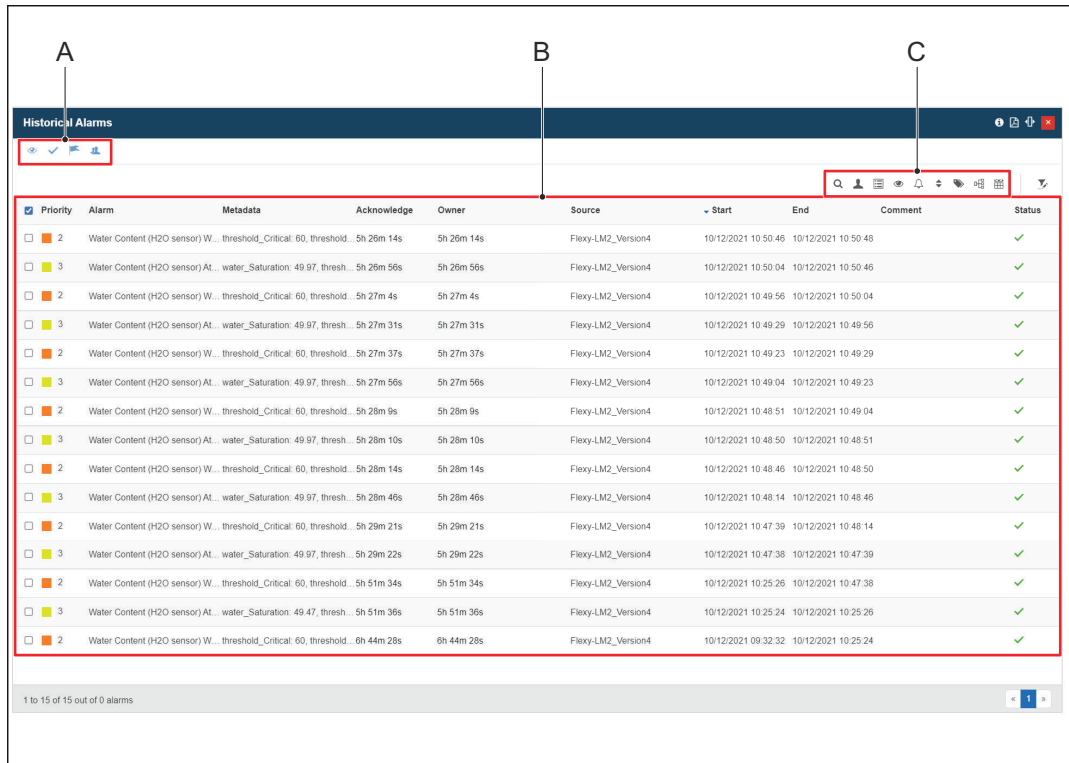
A

B

C

Historical Alarms

| Priority | Alarm | Metadata | Acknowledge | Owner | Source | Start | End | Comment | Status |
|---|---|---|---|---|---|---|---|---|---|
| 2 | Water Content (H2O sensor) W... | threshold_Critical: 60, threshold... | 5h 26m 14s | 5h 26m 14s | Flexy-LM2_Version4 | 10/12/2021 10:50:46 | 10/12/2021 10:50:48 | | ✓ |
| 3 | Water Content (H2O sensor) At... | water_Saturation: 49.97, thresh... | 5h 26m 56s | 5h 26m 56s | Flexy-LM2_Version4 | 10/12/2021 10:50:04 | 10/12/2021 10:50:46 | | ✓ |
| 2 | Water Content (H2O sensor) W... | threshold_Critical: 60, threshold... | 5h 27m 4s | 5h 27m 4s | Flexy-LM2_Version4 | 10/12/2021 10:49:56 | 10/12/2021 10:50:04 | | ✓ |
| 3 | Water Content (H2O sensor) At... | water_Saturation: 49.97, thresh... | 5h 27m 31s | 5h 27m 31s | Flexy-LM2_Version4 | 10/12/2021 10:49:29 | 10/12/2021 10:49:56 | | ✓ |
| 2 | Water Content (H2O sensor) W... | threshold_Critical: 60, threshold... | 5h 27m 37s | 5h 27m 37s | Flexy-LM2_Version4 | 10/12/2021 10:49:23 | 10/12/2021 10:49:29 | | ✓ |
| 3 | Water Content (H2O sensor) At... | water_Saturation: 49.97, thresh... | 5h 27m 56s | 5h 27m 56s | Flexy-LM2_Version4 | 10/12/2021 10:49:04 | 10/12/2021 10:49:23 | | ✓ |
| 2 | Water Content (H2O sensor) W... | threshold_Critical: 60, threshold... | 5h 28m 9s | 5h 28m 9s | Flexy-LM2_Version4 | 10/12/2021 10:48:51 | 10/12/2021 10:49:04 | | ✓ |
| 3 | Water Content (H2O sensor) At... | water_Saturation: 49.97, thresh... | 5h 28m 10s | 5h 28m 10s | Flexy-LM2_Version4 | 10/12/2021 10:48:50 | 10/12/2021 10:48:51 | | ✓ |
| 2 | Water Content (H2O sensor) W... | threshold_Critical: 60, threshold... | 5h 28m 14s | 5h 28m 14s | Flexy-LM2_Version4 | 10/12/2021 10:48:46 | 10/12/2021 10:48:50 | | ✓ |
| 3 | Water Content (H2O sensor) At... | water_Saturation: 49.97, thresh... | 5h 28m 46s | 5h 28m 46s | Flexy-LM2_Version4 | 10/12/2021 10:48:14 | 10/12/2021 10:48:46 | | ✓ |
| 2 | Water Content (H2O sensor) W... | threshold_Critical: 60, threshold... | 5h 29m 21s | 5h 29m 21s | Flexy-LM2_Version4 | 10/12/2021 10:47:39 | 10/12/2021 10:48:14 | | ✓ |
| 3 | Water Content (H2O sensor) At... | water_Saturation: 49.97, thresh... | 5h 29m 22s | 5h 29m 22s | Flexy-LM2_Version4 | 10/12/2021 10:47:38 | 10/12/2021 10:47:39 | | ✓ |
| 2 | Water Content (H2O sensor) W... | threshold_Critical: 60, threshold... | 5h 51m 34s | 5h 51m 34s | Flexy-LM2_Version4 | 10/12/2021 10:25:26 | 10/12/2021 10:47:38 | | ✓ |
| 3 | Water Content (H2O sensor) At... | water_Saturation: 49.47, thresh... | 5h 51m 36s | 5h 51m 36s | Flexy-LM2_Version4 | 10/12/2021 10:25:24 | 10/12/2021 10:25:26 | | ✓ |
| 2 | Water Content (H2O sensor) W... | threshold_Critical: 60, threshold... | 6h 44m 28s | 6h 44m 28s | Flexy-LM2_Version4 | 10/12/2021 09:32:32 | 10/12/2021 10:25:24 | | ✓ |

1 to 15 of 15 out of 0 alarms

« 1 »